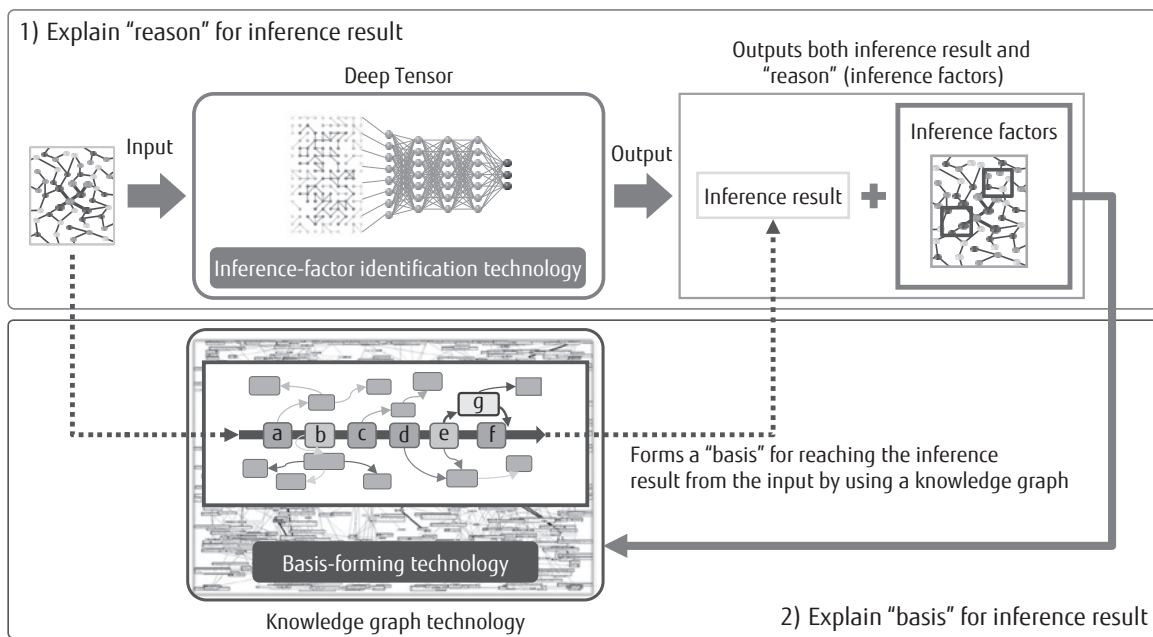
1) Explain "reason" for inference result

Deep Tensor

Outputs both inference result and "reason" (inference factors)

Input

Output

Inference result

Inference factors

Inference-factor identification technology

g

a b c d e f

Forms a "basis" for reaching the inference result from the input by using a knowledge graph

Basis-forming technology

Knowledge graph technology

2) Explain "basis" for inference result